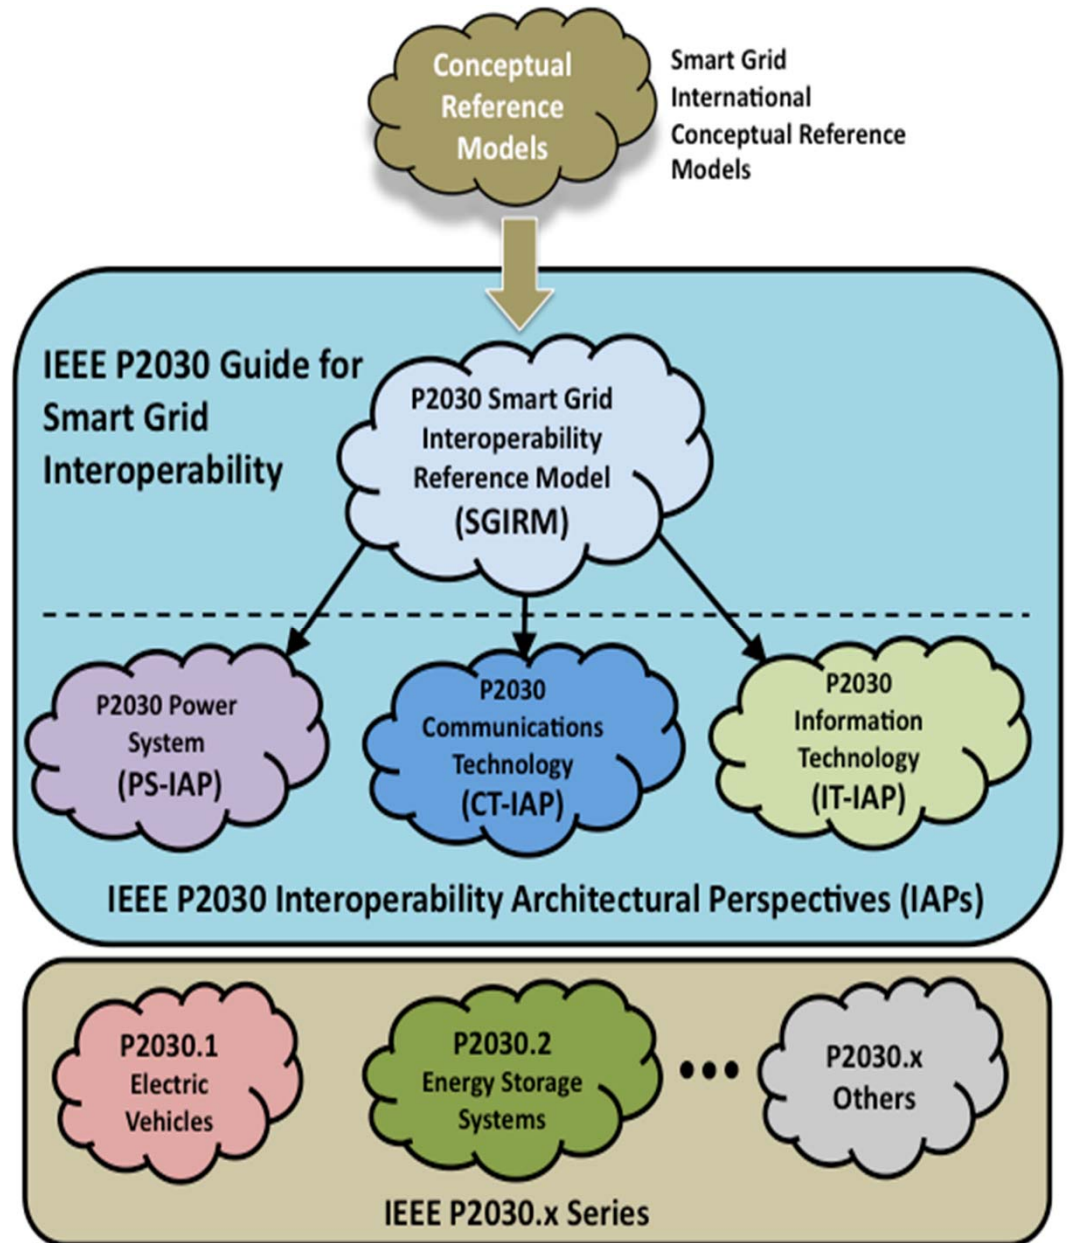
Conceptual Reference Models

Smart Grid International Conceptual Reference Models

IEEE P2030 Guide for Smart Grid Interoperability

P2030 Smart Grid Interoperability Reference Model (SGIRM)

P2030 Power System (PS-IAP)

P2030 Communications Technology (CT-IAP)

P2030 Information Technology (IT-IAP)

IEEE P2030 Interoperability Architectural Perspectives (IAPs)

P2030.1 Electric Vehicles

P2030.2 Energy Storage Systems

•••

P2030.x Others

IEEE P2030.x Series